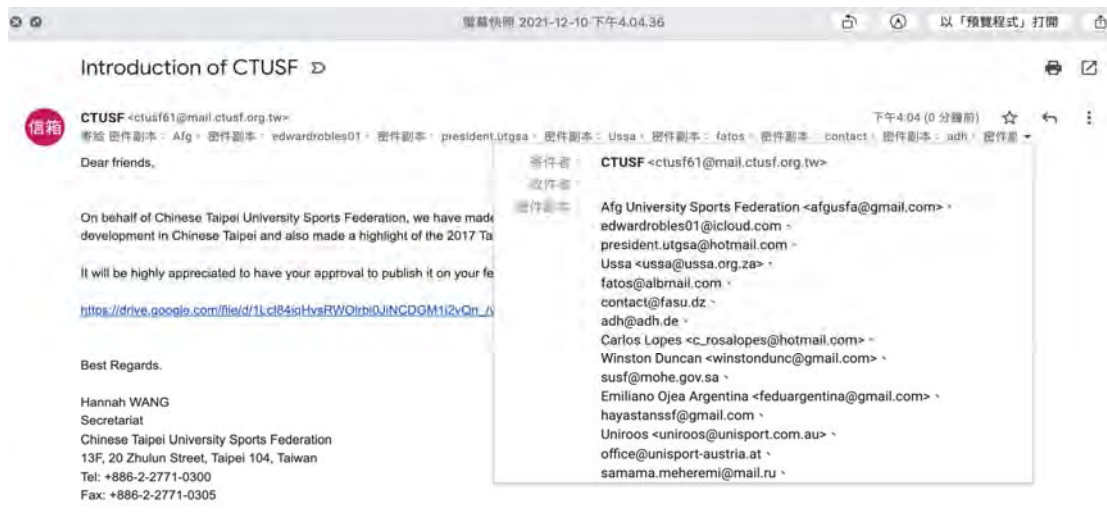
螢幕快照 2021-12-10 下午4.04.36

以「預覽程式」打開

Introduction of CTUSF

信箱

CTUSF <ctusf61@mail.ctusf.org.tw>

寄給 密件副本： Afg、密件副本： edwardrobles01、密件副本： president.utgsa、密件副本： Ussa、密件副本： fatos、密件副本： contact、密件副本： adh、密件副

下午4:04 (0 分鐘前)

Dear friends,

On behalf of Chinese Taipei University Sports Federation, we have made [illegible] development in Chinese Taipei and also made a highlight of the 2017 Ta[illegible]

It will be highly appreciated to have your approval to publish it on your fe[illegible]

https://drive.google.com/file/d/1Lct84iqHvsRWOlrbi0JiNCDGM1i2vQn_/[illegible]

Best Regards,

Hannah WANG
Secretariat
Chinese Taipei University Sports Federation
13F, 20 Zhulun Street, Taipei 104, Taiwan
Tel: +886-2-2771-0300
Fax: +886-2-2771-0305

寄件者： CTUSF <ctusf61@mail.ctusf.org.tw>
收件者：
密件副本： Afg University Sports Federation <afgusfa@gmail.com>、
edwardrobles01@icloud.com、
president.utgsa@hotmail.com、
Ussa <ussa@ussa.org.za>、
fatos@albmail.com、
contact@fasu.dz、
adh@adh.de、
Carlos Lopes <c_rosalopes@hotmail.com>、
Winston Duncan <winstondunc@gmail.com>、
susf@mohe.gov.sa、
Emiliano Ojea Argentina <feduargentina@gmail.com>、
hayastanssf@gmail.com、
Uniroos <uniroos@unisport.com.au>、
office@unisport-austria.at、
samama.meheremi@mail.ru、